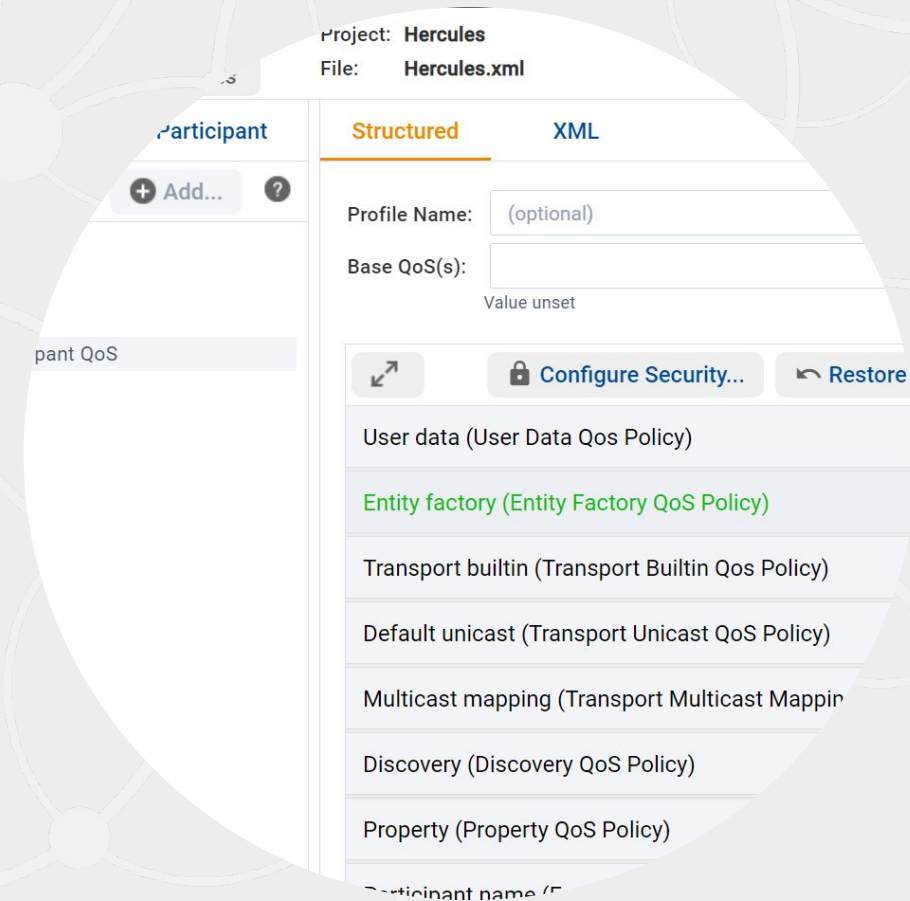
Project: Hercules
File: Hercules.xml

Participant
Add...
?

pant QoS

Structured
XML

Profile Name: (optional)
Base QoS(s):
Value unset

Configure Security...
Restore

User data (User Data Qos Policy)
Entity factory (Entity Factory QoS Policy)
Transport builtin (Transport Builtin Qos Policy)
Default unicast (Transport Unicast QoS Policy)
Multicast mapping (Transport Multicast Mappin
Discovery (Discovery QoS Policy)
Property (Property QoS Policy)
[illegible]rticipant name ([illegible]